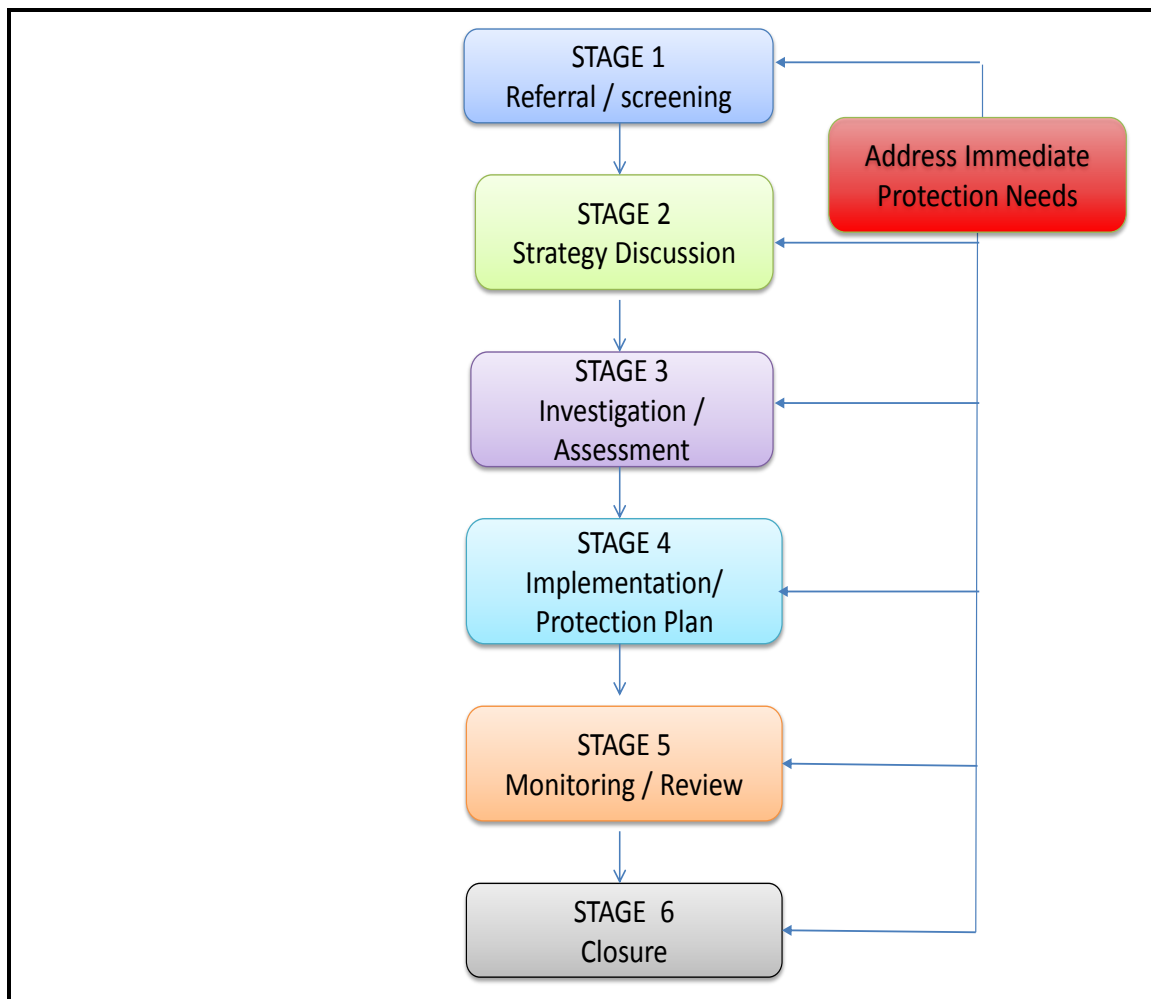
STAGE 1
Referral / screening

Address Immediate Protection Needs

STAGE 2
Strategy Discussion

STAGE 3
Investigation / Assessment

STAGE 4
Implementation/ Protection Plan

STAGE 5
Monitoring / Review

STAGE 6
Closure